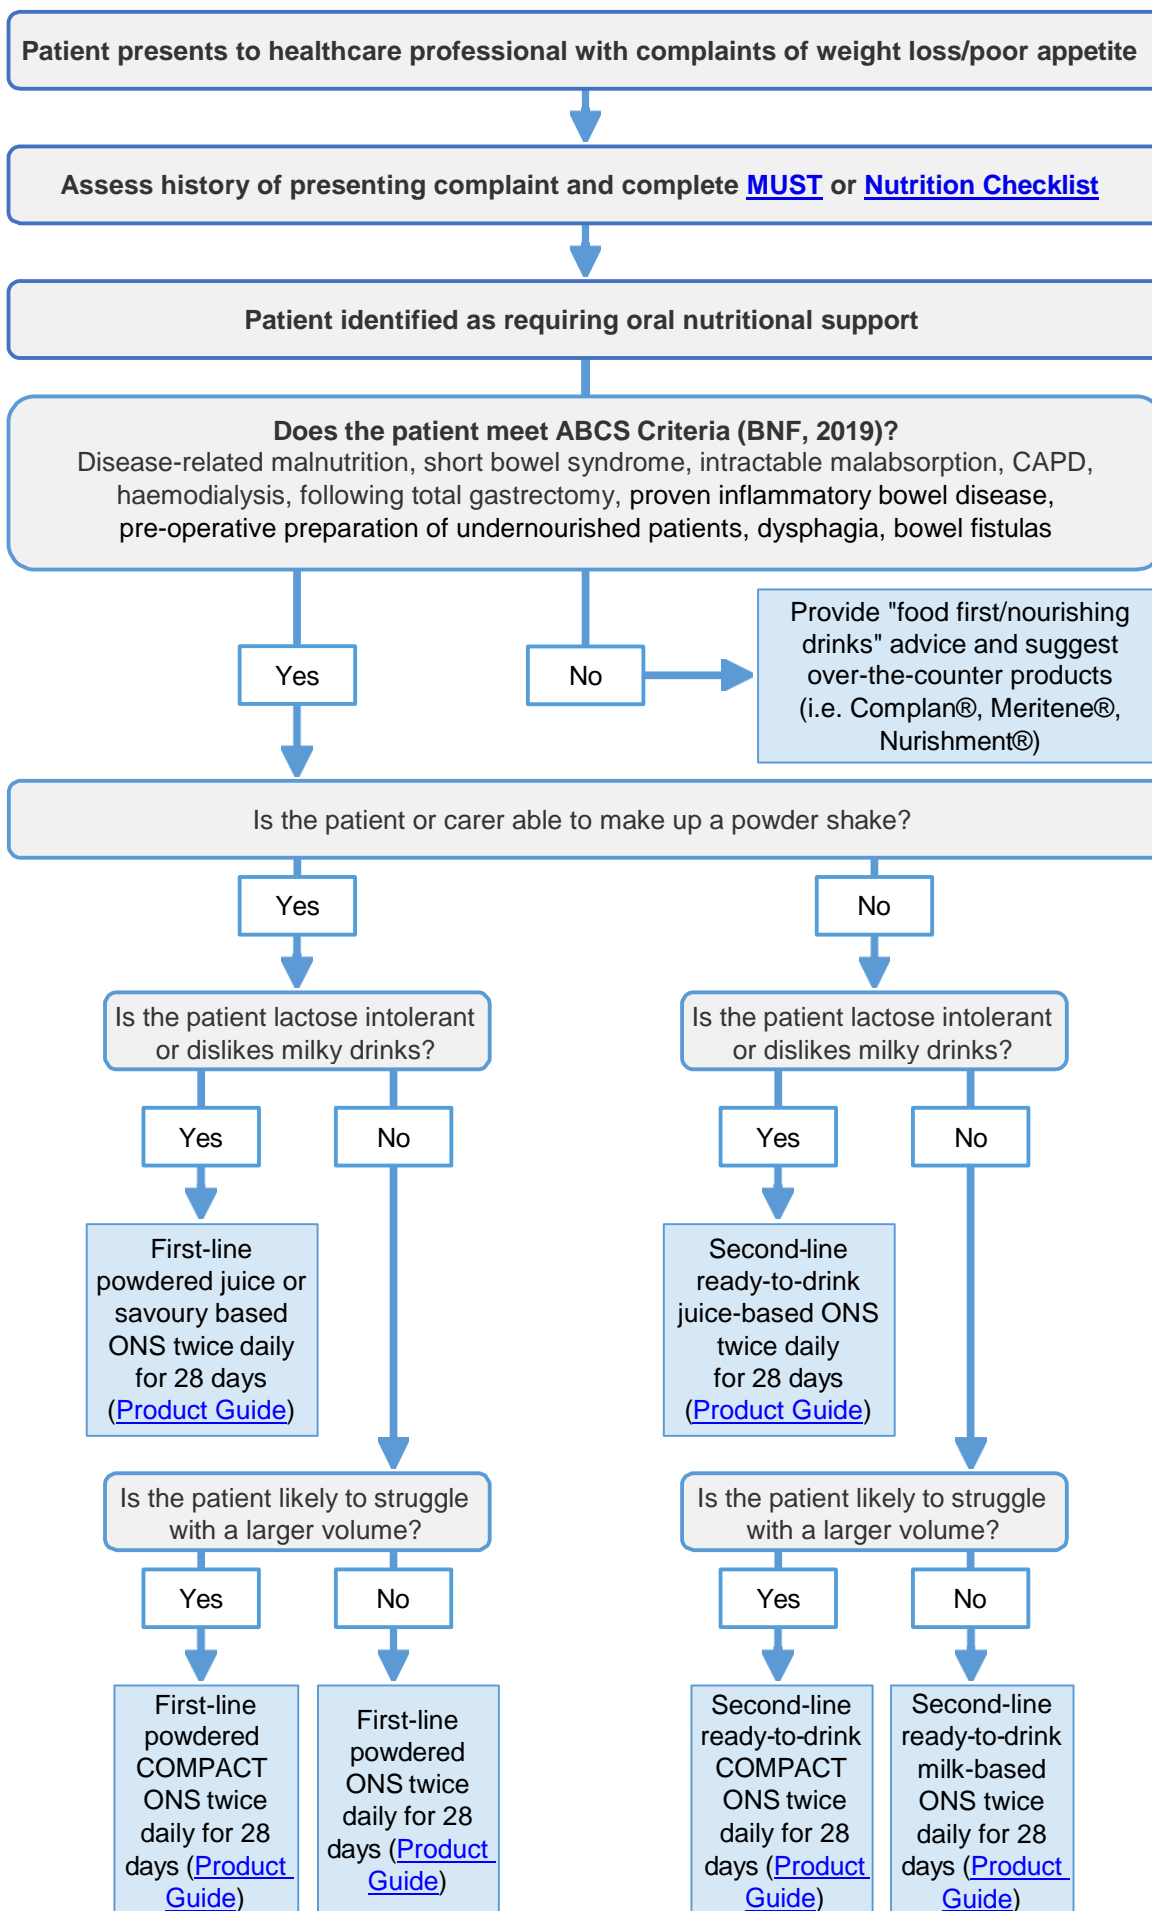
Patient presents to healthcare professional with complaints of weight loss/poor appetite

Assess history of presenting complaint and complete MUST or Nutrition Checklist

Patient identified as requiring oral nutritional support

Does the patient meet ABCS Criteria (BNF, 2019)?
Disease-related malnutrition, short bowel syndrome, intractable malabsorption, CAPD, haemodialysis, following total gastrectomy, proven inflammatory bowel disease, pre-operative preparation of undernourished patients, dysphagia, bowel fistulas

Yes

No

Provide "food first/nourishing drinks" advice and suggest over-the-counter products (i.e. Complan®, Meritene®, Nurishment®)

Is the patient or carer able to make up a powder shake?

Yes

No

Is the patient lactose intolerant or dislikes milky drinks?

Is the patient lactose intolerant or dislikes milky drinks?

Yes

No

Yes

No

First-line powdered juice or savoury based ONS twice daily for 28 days (Product Guide)

Second-line ready-to-drink juice-based ONS twice daily for 28 days (Product Guide)

Is the patient likely to struggle with a larger volume?

Is the patient likely to struggle with a larger volume?

Yes

No

Yes

No

First-line powdered COMPACT ONS twice daily for 28 days (Product Guide)

First-line powdered ONS twice daily for 28 days (Product Guide)

Second-line ready-to-drink COMPACT ONS twice daily for 28 days (Product Guide)

Second-line ready-to-drink milk-based ONS twice daily for 28 days (Product Guide)